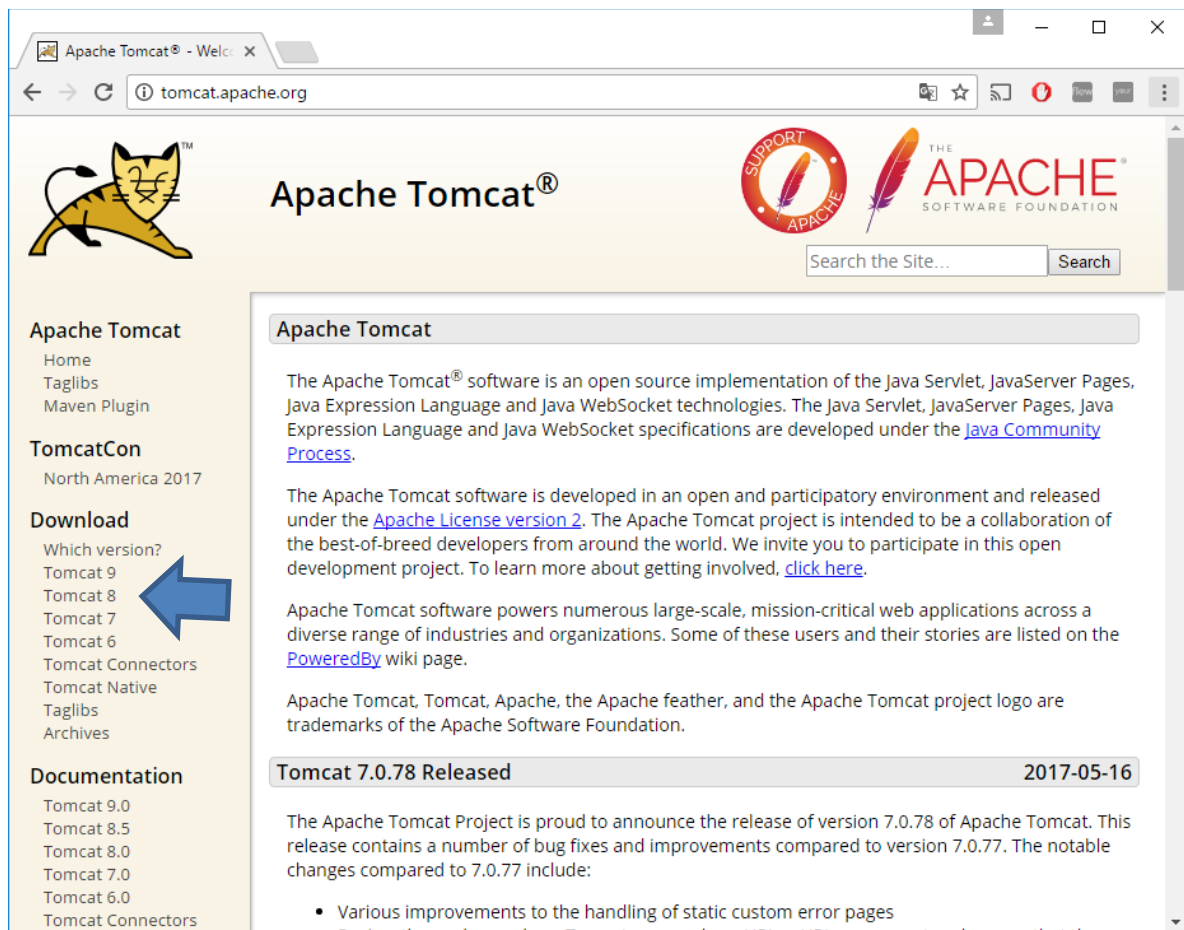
Apache Tomcat® - Welc

tomcat.apache.org

Apache Tomcat®

SUPPORT APACHE

THE APACHE SOFTWARE FOUNDATION

Search the Site... Search

Apache Tomcat
Home
Taglibs
Maven Plugin

TomcatCon
North America 2017

Download
Which version?
Tomcat 9
Tomcat 8
Tomcat 7
Tomcat 6
Tomcat Connectors
Tomcat Native
Taglibs
Archives

Documentation
Tomcat 9.0
Tomcat 8.5
Tomcat 8.0
Tomcat 7.0
Tomcat 6.0
Tomcat Connectors

Apache Tomcat

The Apache Tomcat® software is an open source implementation of the Java Servlet, JavaServer Pages, Java Expression Language and Java WebSocket technologies. The Java Servlet, JavaServer Pages, Java Expression Language and Java WebSocket specifications are developed under the Java Community Process.

The Apache Tomcat software is developed in an open and participatory environment and released under the Apache License version 2. The Apache Tomcat project is intended to be a collaboration of the best-of-breed developers from around the world. We invite you to participate in this open development project. To learn more about getting involved, click here.

Apache Tomcat software powers numerous large-scale, mission-critical web applications across a diverse range of industries and organizations. Some of these users and their stories are listed on the PoweredBy wiki page.

Apache Tomcat, Tomcat, Apache, the Apache feather, and the Apache Tomcat project logo are trademarks of the Apache Software Foundation.

Tomcat 7.0.78 Released 2017-05-16

The Apache Tomcat Project is proud to announce the release of version 7.0.78 of Apache Tomcat. This release contains a number of bug fixes and improvements compared to version 7.0.77. The notable changes compared to 7.0.77 include:

• Various improvements to the handling of static custom error pages
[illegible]